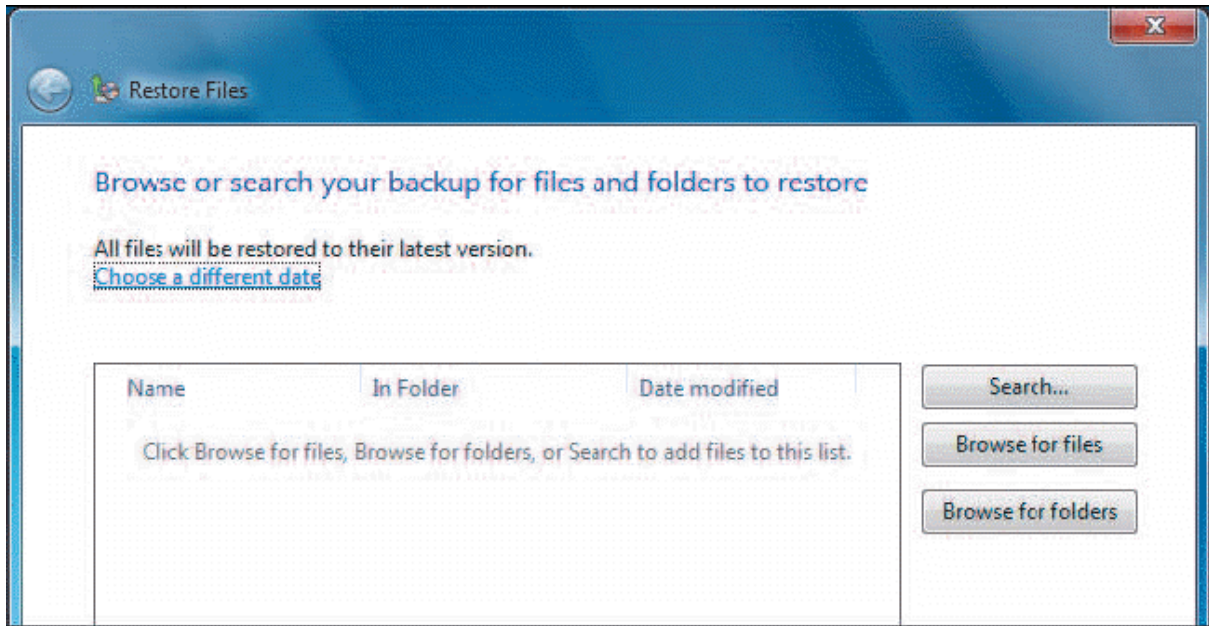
Restore Files

Browse or search your backup for files and folders to restore

All files will be restored to their latest version.
Choose a different date

| Name | In Folder | Date modified |
|---|---|---|

Click Browse for files, Browse for folders, or Search to add files to this list.

Search...

Browse for files

Browse for folders